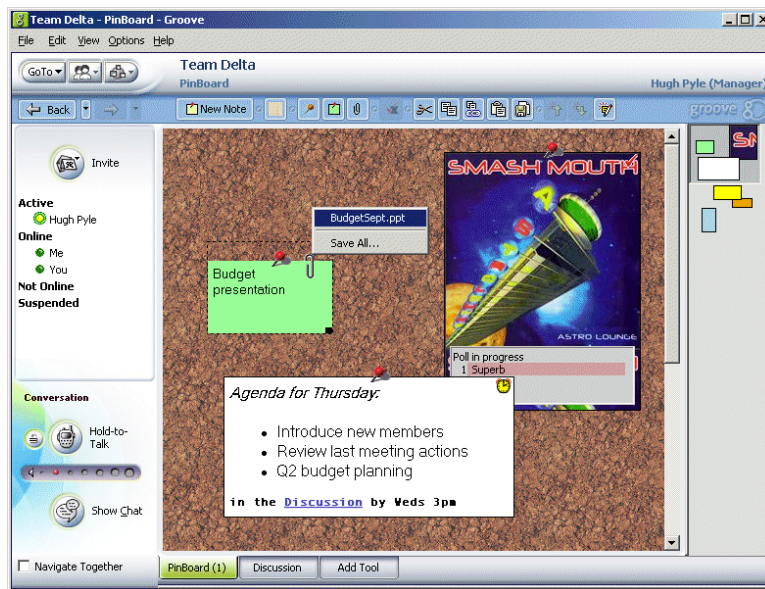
Team Delta - PinBoard - Groove

File Edit View Options Help

GoTo

Team Delta
PinBoard

Hugh Pyle (Manager)

Back

New Note

groove

Invite

Active
Hugh Pyle
Online
Me
You
Not Online
Suspended

Conversation

Hold-to-Talk

Show Chat

Navigate Together

BudgetSept.ppt
Save All...

Budget presentation

SMASH MOUTH

ASTRO LOUNGE

Poll in progress
1 Superb

Agenda for Thursday:

• Introduce new members
• Review last meeting actions
• Q2 budget planning

in the Discussion by Weds 3pm

PinBoard (1)
Discussion
Add Tool